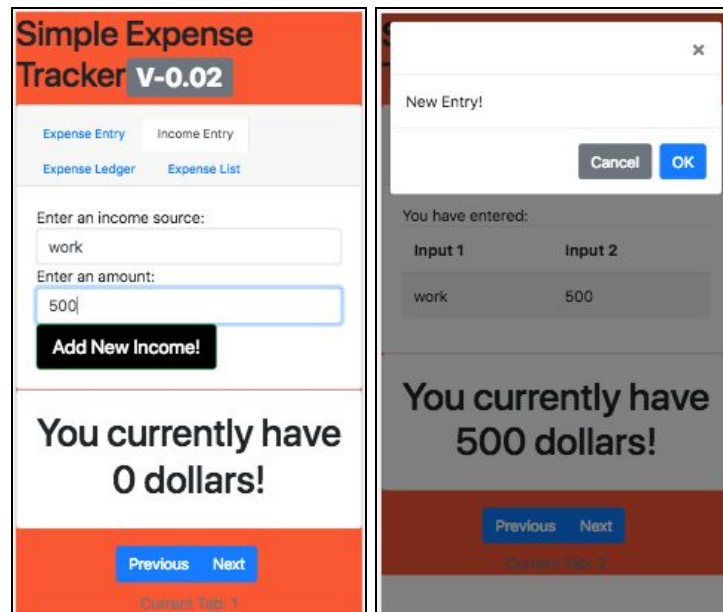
Simple Expense Tracker V-0.02

Expense Entry
Income Entry
Expense Ledger
Expense List

Enter an income source:
work
Enter an amount:
500
Add New Income!

You currently have 0 dollars!

Previous
Next
Current Tab: 1

S

×

New Entry!

Cancel
OK

You have entered:

| Input 1 | Input 2 |
|---|---|
| work | 500 |

You currently have 500 dollars!

Previous
Next
Current Tab: 2